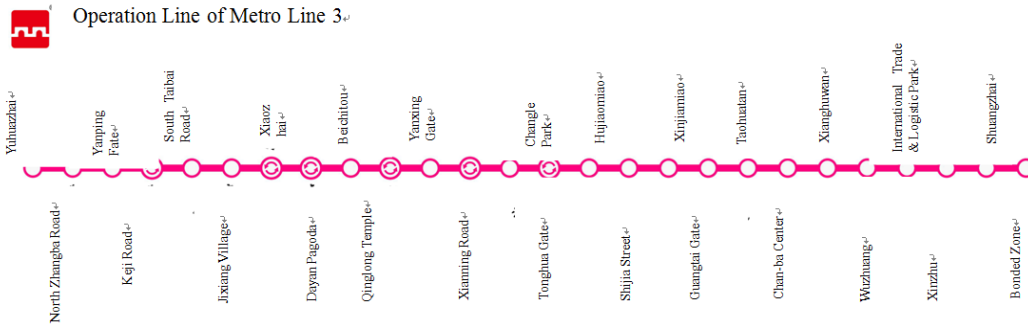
Operation Line of Metro Line 3

Yuhuazhai

North Zhangba Road

Yanping Fate

Keji Road

South Taibai Road

Jixiang Village

Xiaozhai

Dayan Pagoda

Beichitou

Qinglong Temple

Yanxing Gate

Xianning Road

Changle Park

Tonghua Gate

Hujiamiao

Shijia Street

Xinjiamiao

Guangtai Gate

Taohualan

Chan-ba Center

Xiangwang

Wuzhuang

International Trade & Logistic Park

Xinzhu

Shuangzhai

Bonded Zone